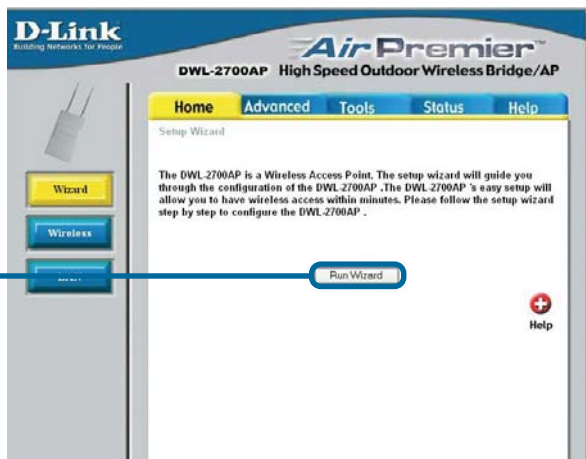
D-Link
Building Networks for People

Air Premier™
DWL-2700AP High Speed Outdoor Wireless Bridge/AP

Home
Advanced
Tools
Status
Help

Setup Wizard

The DWL-2700AP is a Wireless Access Point. The setup wizard will guide you through the configuration of the DWL-2700AP .The DWL-2700AP 's easy setup will allow you to have wireless access within minutes. Please follow the setup wizard step by step to configure the DWL-2700AP .

Wizard
Wireless
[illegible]

Run Wizard

Help